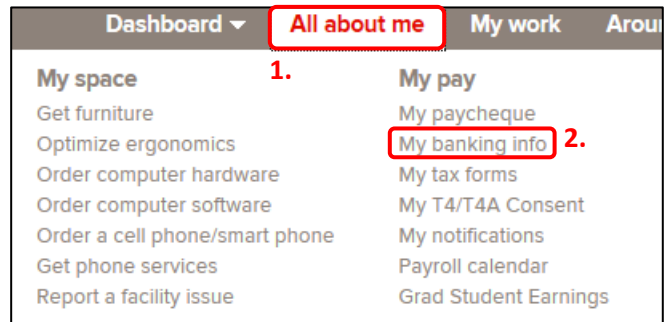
Dashboard All about me My work Arou

1.

My space
Get furniture
Optimize ergonomics
Order computer hardware
Order computer software
Order a cell phone/smart phone
Get phone services
Report a facility issue

My pay
My paycheque
My banking info 2.
My tax forms
My T4/T4A Consent
My notifications
Payroll calendar
Grad Student Earnings